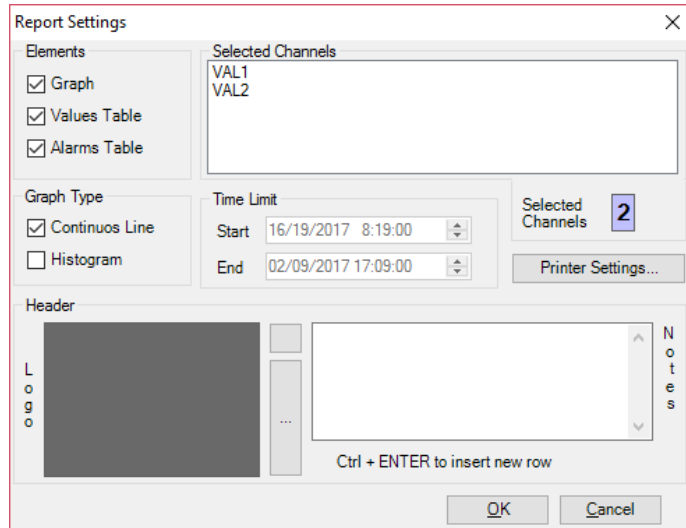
Report Settings

×

Elements

☑ Graph

☑ Values Table

☑ Alarms Table

Selected Channels

VAL1
VAL2

Graph Type

☑ Continuos Line

☐ Histogram

Time Limit

Start 16/19/2017 8:19:00

End 02/09/2017 17:09:00

Selected Channels 2

Printer Settings...

Header

Logo

...

Notes

Ctrl + ENTER to insert new row

OK

Cancel